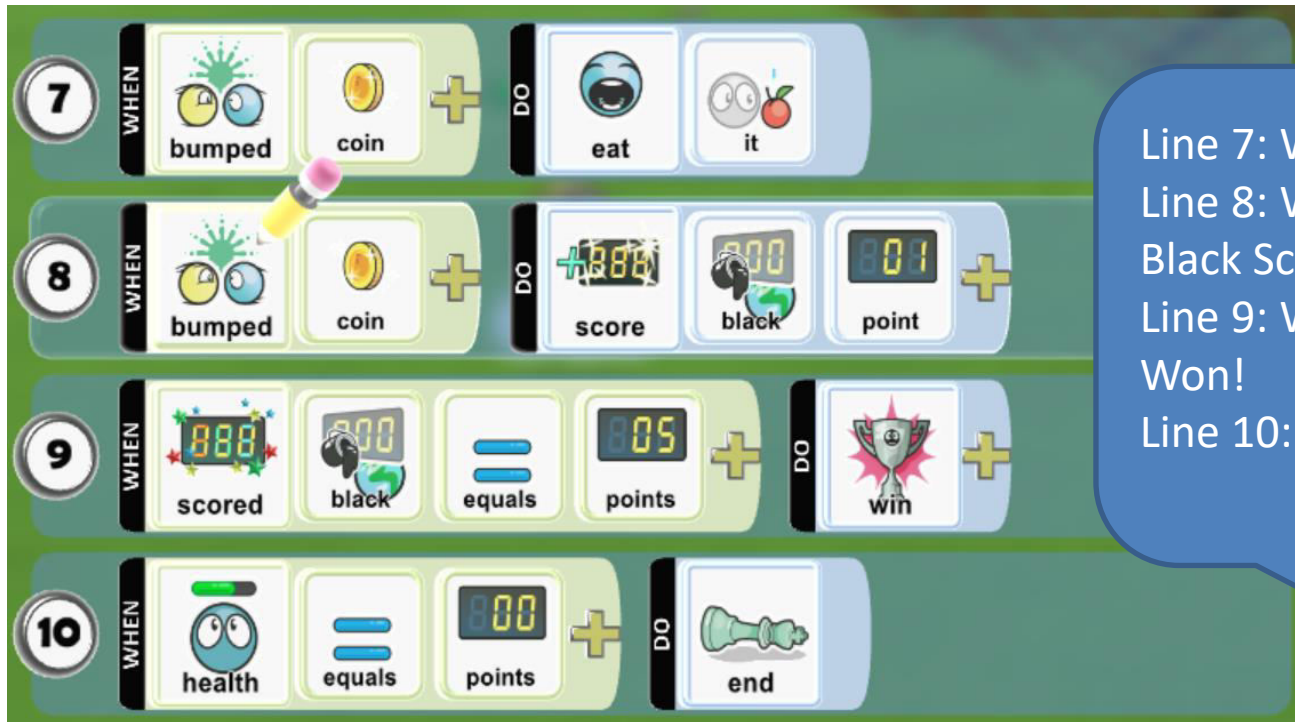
7 WHEN bumped coin DO eat it

8 WHEN bumped coin DO score black 01 point

9 WHEN 888 scored black equals 05 points DO win

10 WHEN health equals 00 points DO end

Line 7: W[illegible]
Line 8: W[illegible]
Black Sc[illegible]
Line 9: W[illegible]
Won!
Line 10: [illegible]